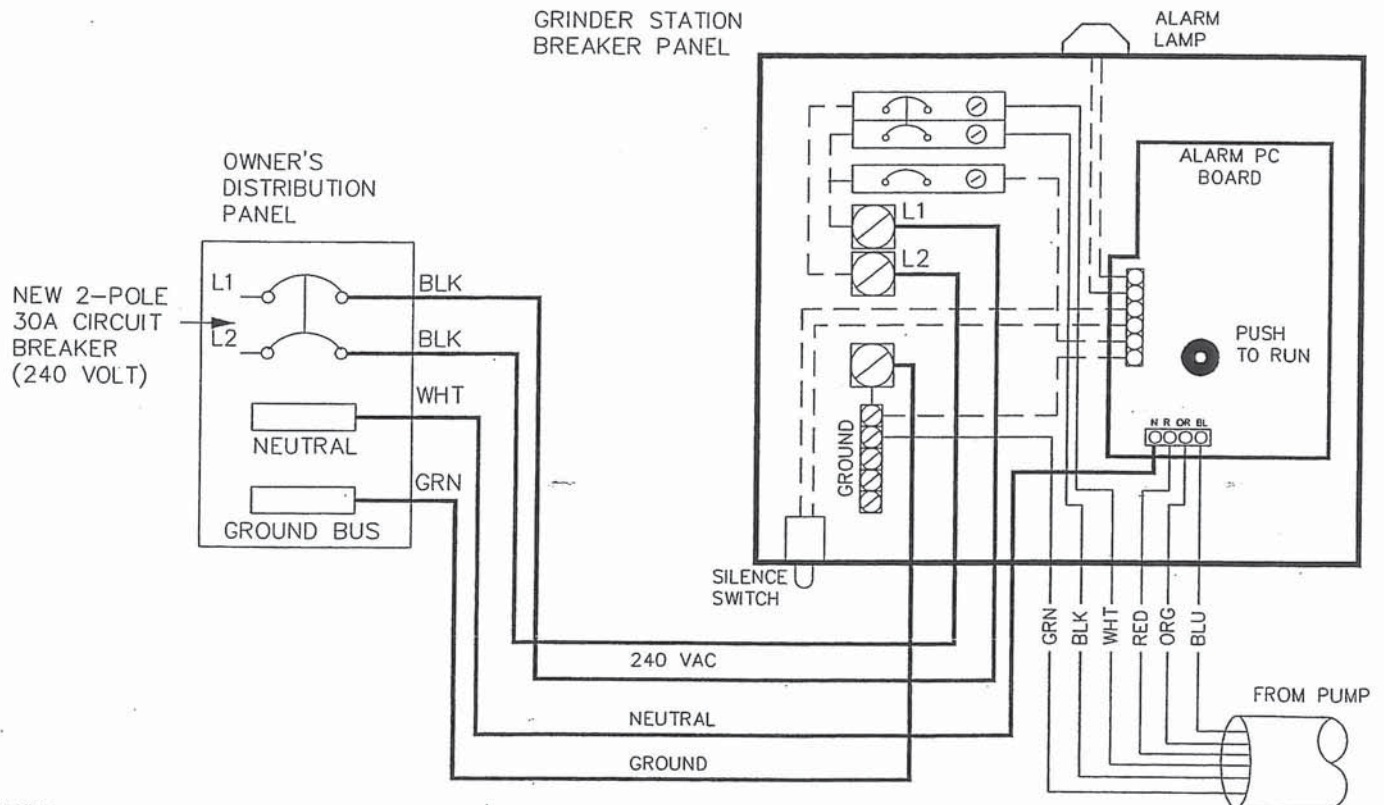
GRINDER STATION
BREAKER PANEL

ALARM
LAMP

OWNER'S
DISTRIBUTION
PANEL

ALARM PC
BOARD

L1

L2

NEW 2–POLE
30A CIRCUIT
BREAKER
(240 VOLT)

L1

L2

BLK

BLK

WHT

PUSH
TO RUN

NEUTRAL

GRN

GROUND

N R OR BL

GROUND BUS

SILENCE
SWITCH

GRN

BLK

WHT

RED

ORG

BLU

240 VAC

FROM PUMP

NEUTRAL

GROUND